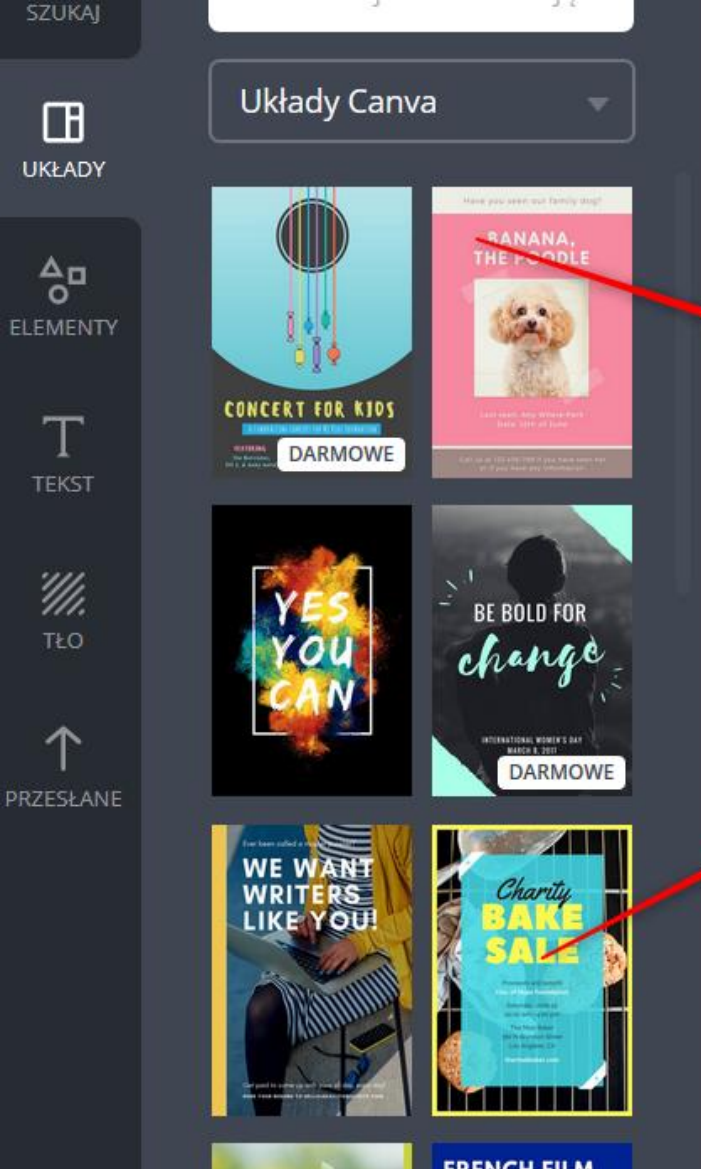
SZUKAJ

UKŁADY

ELEMENTY

TEKST

TŁO

PRZESŁANE

Układy Canva

CONCERT FOR KIDS

DARMOWE

Have you seen our family dog?

BANANA, THE POODLE

YES YOU CAN

BE BOLD FOR change

INTERNATIONAL WOMEN'S DAY MARCH 8, 2017

DARMOWE

WE WANT WRITERS LIKE YOU!

Charity BAKE SALE

FRENCH FILM